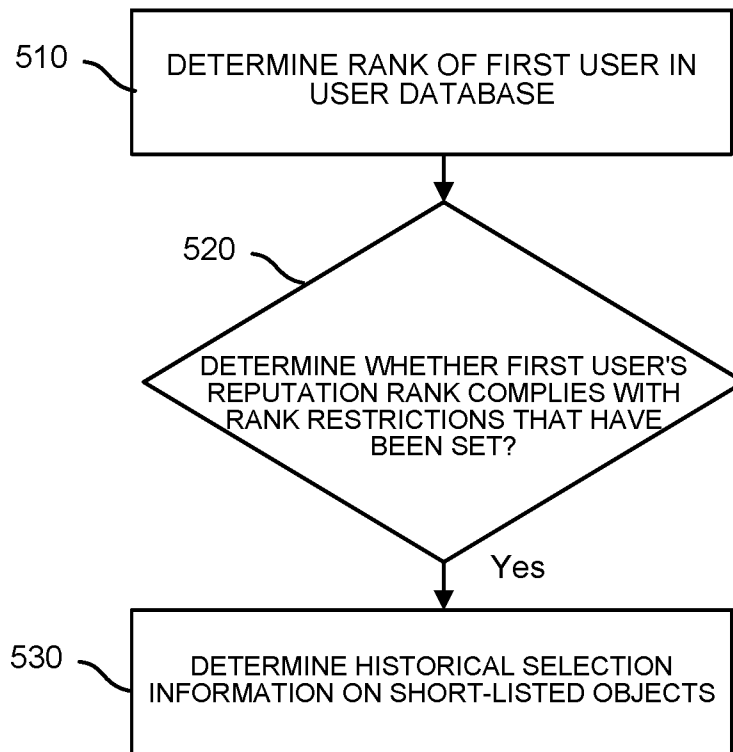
510

DETERMINE RANK OF FIRST USER IN USER DATABASE

520

DETERMINE WHETHER FIRST USER'S REPUTATION RANK COMPLIES WITH RANK RESTRICTIONS THAT HAVE BEEN SET?

Yes

530

DETERMINE HISTORICAL SELECTION INFORMATION ON SHORT-LISTED OBJECTS